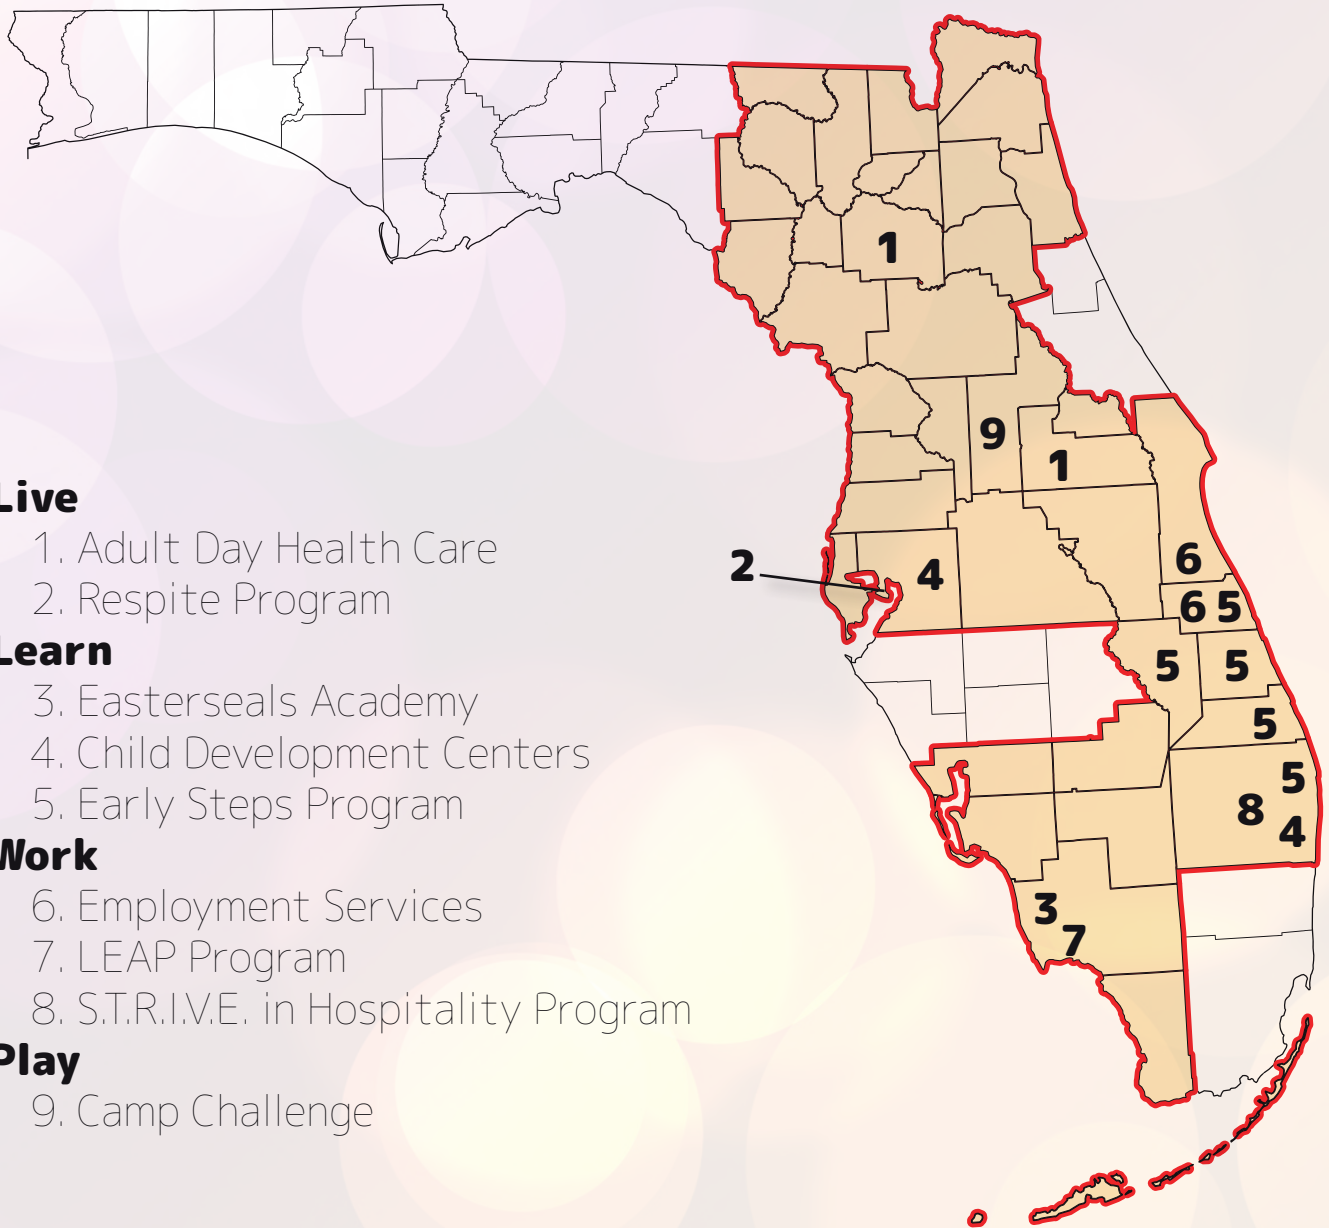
1

9

1

2

4

6

6 5

5 5

5

5

8

4

3

7

Live
1. Adult Day Health Care
2. Respite Program

Learn
3. Easterseals Academy
4. Child Development Centers
5. Early Steps Program

Work
6. Employment Services
7. LEAP Program
8. S.T.R.I.V.E. in Hospitality Program

Play
9. Camp Challenge